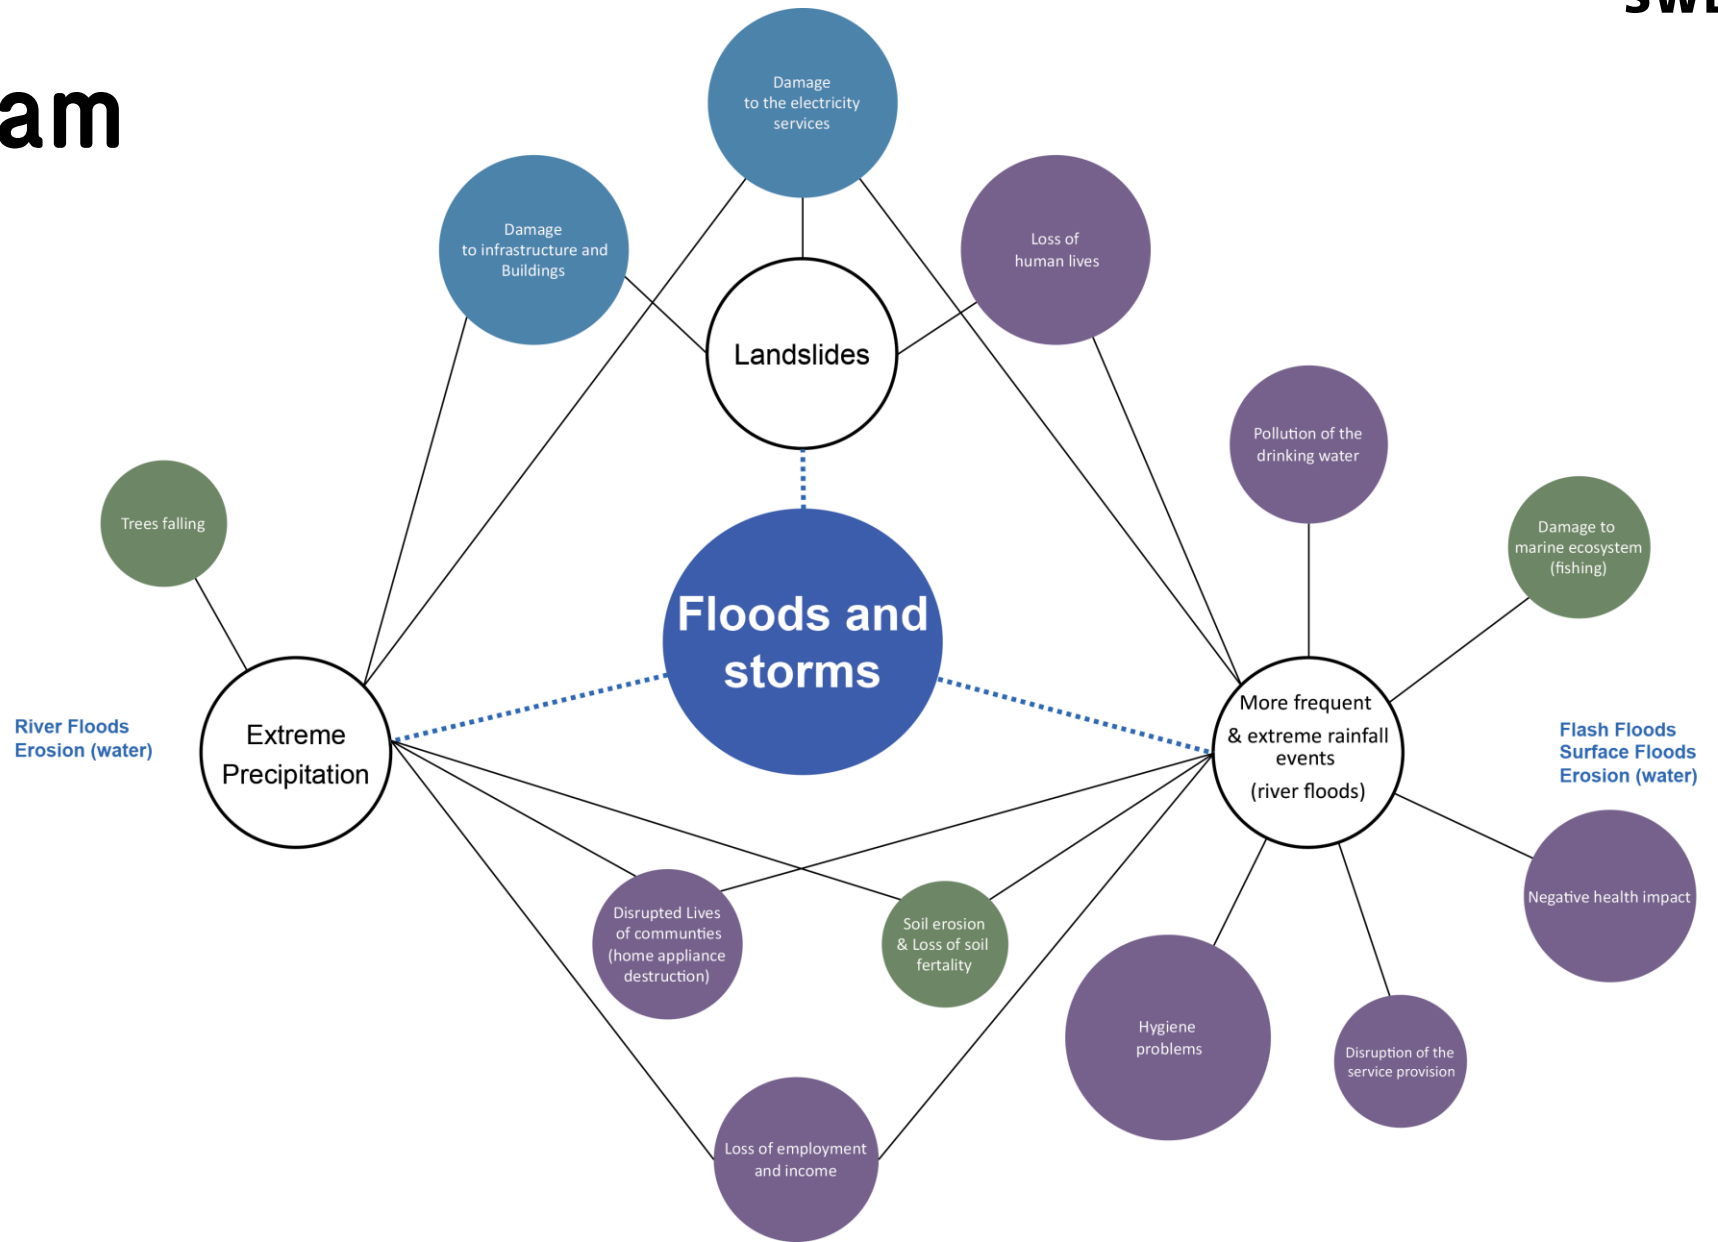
am

SWE

Damage to the electricity services

Damage to infrastructure and Buildings

Loss of human lives

Landslides

Pollution of the drinking water

Trees falling

Damage to marine ecosystem (fishing)

Floods and storms

River Floods
Erosion (water)

Extreme Precipitation

More frequent & extreme rainfall events (river floods)

Flash Floods
Surface Floods
Erosion (water)

Negative health impact

Disrupted Lives of communties (home appliance destruction)

Soil erosion & Loss of soil fertality

Hygiene problems

Disruption of the service provision

Loss of employment and income